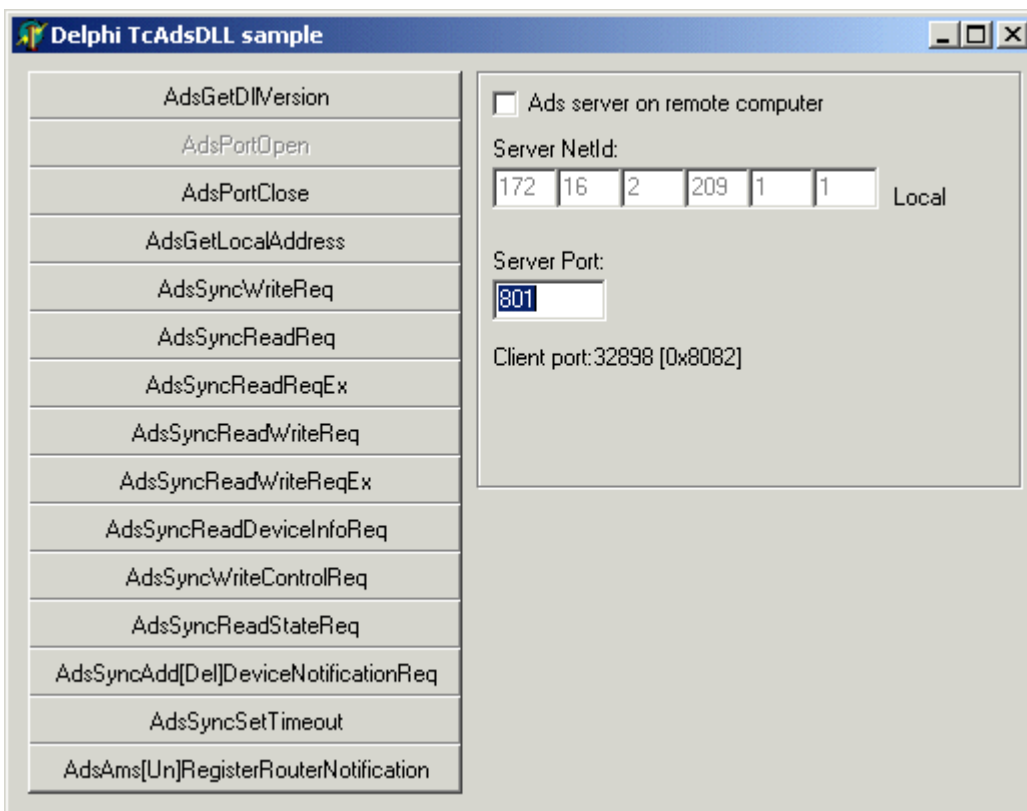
Delphi TcAdsDLL sample

AdsGetDllVersion
AdsPortOpen
AdsPortClose
AdsGetLocalAddress
AdsSyncWriteReq
AdsSyncReadReq
AdsSyncReadReqEx
AdsSyncReadWriteReq
AdsSyncReadWriteReqEx
AdsSyncReadDeviceInfoReq
AdsSyncWriteControlReq
AdsSyncReadStateReq
AdsSyncAdd[Del]DeviceNotificationReq
AdsSyncSetTimeout
AdsAms[Un]RegisterRouterNotification

Ads server on remote computer

Server NetId:

172 16 2 209 1 1 Local

Server Port:

801

Client port:32898 [0x8082]